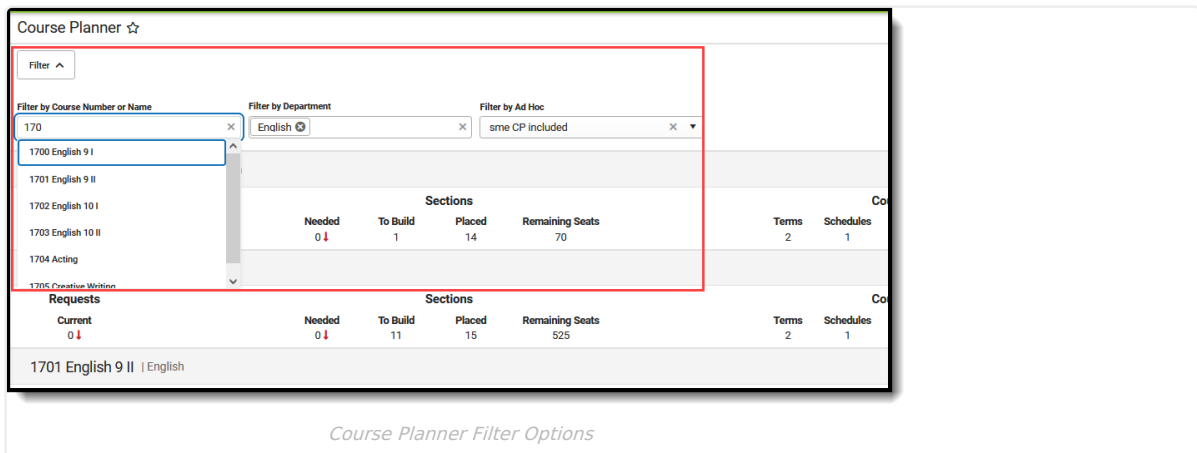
Course Planner ☆

Filter

Filter by Course Number or Name
170 ×

Filter by Department
English ×

Filter by Ad Hoc
sme CP included ×

1700 English 9 I
1701 English 9 II
1702 English 10 I
1703 English 10 II
1704 Acting
1705 Creative Writing

Sections
Needed 0↓
To Build 1
Placed 14
Remaining Seats 70

Co
Terms 2
Schedules 1

Requests
Current 0↓

Sections
Needed 0↓
To Build 11
Placed 15
Remaining Seats 525

Co
Terms 2
Schedules 1

1701 English 9 II | English

Course Planner Filter Options